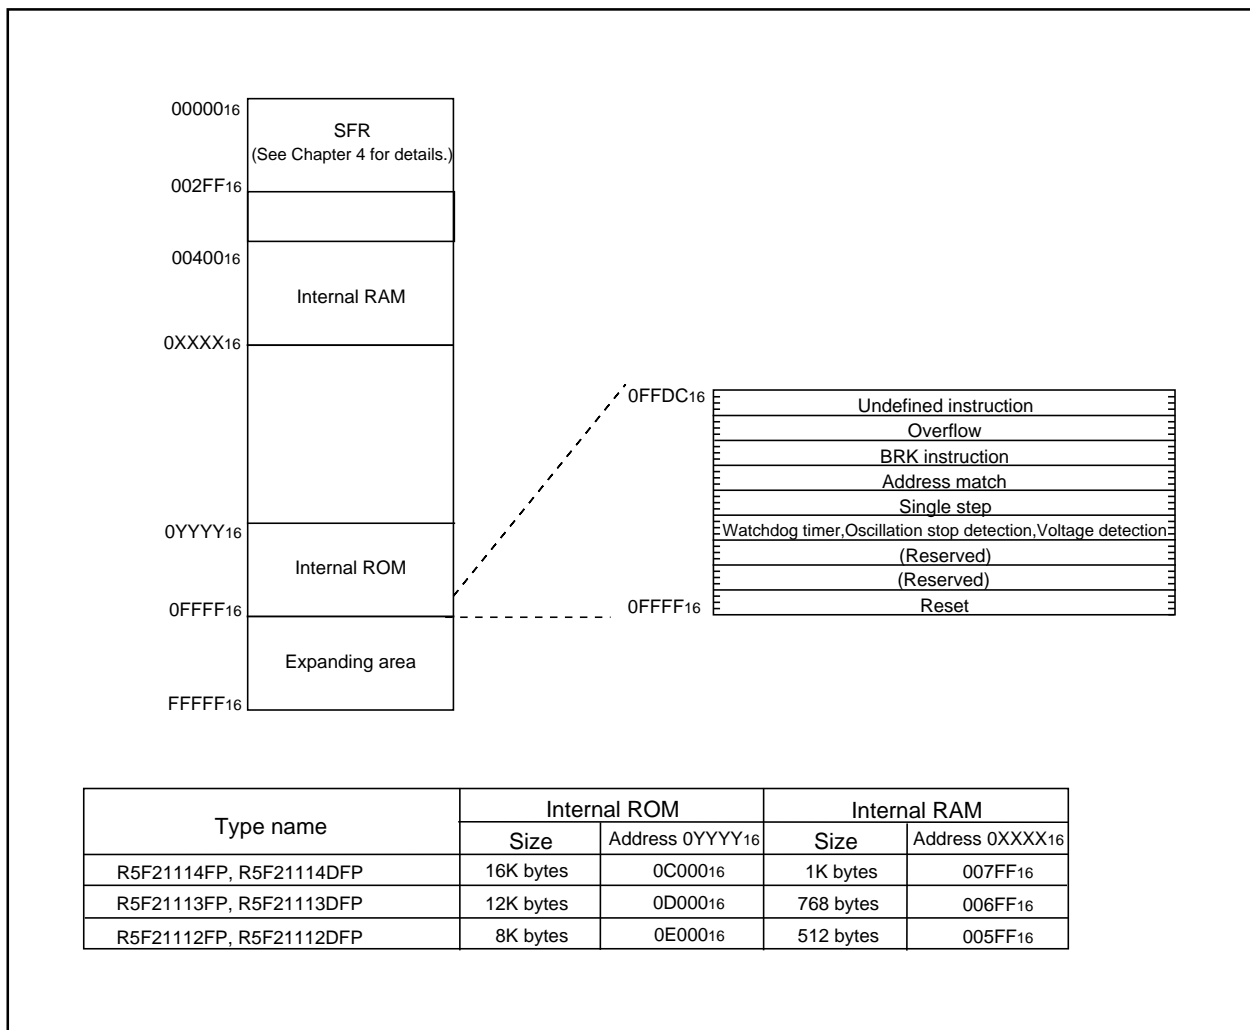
$00000_{16}$
SFR
(See Chapter 4 for details.)
$002FF_{16}$
$00400_{16}$
Internal RAM
$0XXXX_{16}$
$0YYYY_{16}$
Internal ROM
$0FFFF_{16}$
Expanding area
$FFFFF_{16}$

$0FFDC_{16}$
Undefined instruction
Overflow
BRK instruction
Address match
Single step
Watchdog timer,Oscillation stop detection,Voltage detection
(Reserved)
(Reserved)
$0FFFF_{16}$
Reset

<table>
<tr><th rowspan="2">Type name</th><th colspan="2">Internal ROM</th><th colspan="2">Internal RAM</th></tr>
<tr><th>Size</th><th>Address $0YYYY_{16}$</th><th>Size</th><th>Address $0XXXX_{16}$</th></tr>
<tr><td>R5F21114FP, R5F21114DFP</td><td>16K bytes</td><td>$0C000_{16}$</td><td>1K bytes</td><td>$007FF_{16}$</td></tr>
<tr><td>R5F21113FP, R5F21113DFP</td><td>12K bytes</td><td>$0D000_{16}$</td><td>768 bytes</td><td>$006FF_{16}$</td></tr>
<tr><td>R5F21112FP, R5F21112DFP</td><td>8K bytes</td><td>$0E000_{16}$</td><td>512 bytes</td><td>$005FF_{16}$</td></tr>
</table>